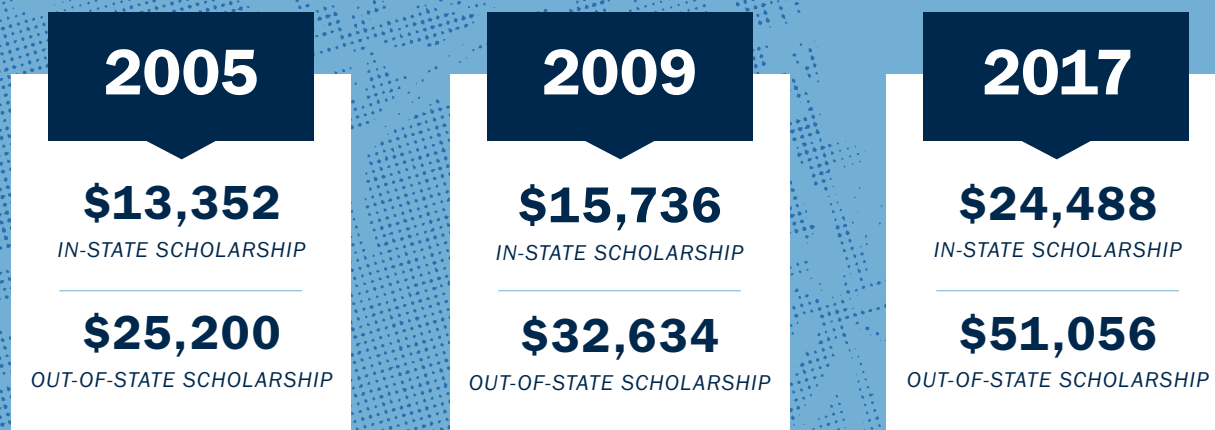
2005

$13,352

IN-STATE SCHOLARSHIP

$25,200

OUT-OF-STATE SCHOLARSHIP

2009

$15,736

IN-STATE SCHOLARSHIP

$32,634

OUT-OF-STATE SCHOLARSHIP

2017

$24,488

IN-STATE SCHOLARSHIP

$51,056

OUT-OF-STATE SCHOLARSHIP